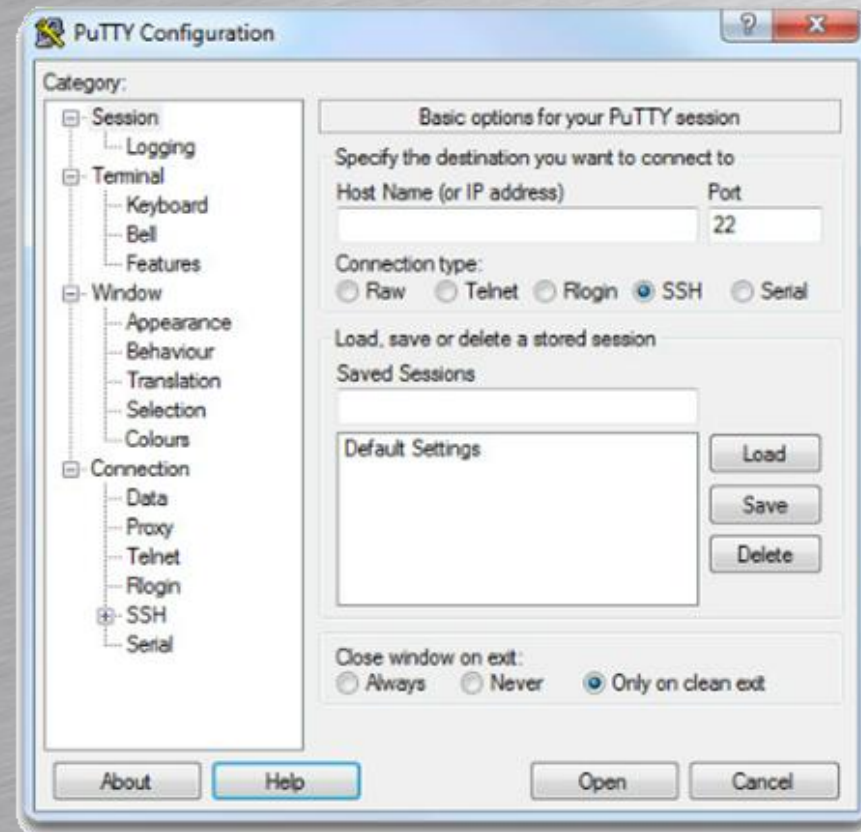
PuTTY Configuration

?
X

Category:

Session
Logging
Terminal
Keyboard
Bell
Features
Window
Appearance
Behaviour
Translation
Selection
Colours
Connection
Data
Proxy
Telnet
Rlogin
SSH
Serial

Basic options for your PuTTY session

Specify the destination you want to connect to

Host Name (or IP address)

Port

22

Connection type:

Raw Telnet Rlogin SSH Serial

Load, save or delete a stored session

Saved Sessions

Default Settings

Load

Save

Delete

Close window on exit:

Always Never Only on clean exit

About

Help

Open

Cancel